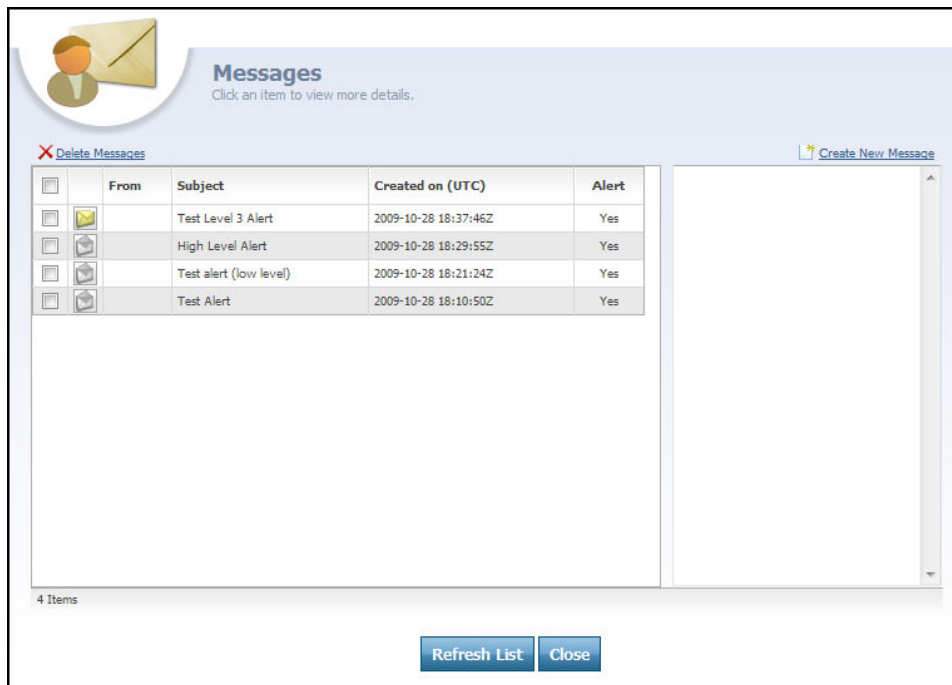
Messages
Click an item to view more details.

Delete Messages

Create New Message

| | | From | Subject | Created on (UTC) | Alert |
|---|---|---|---|---|---|
| | | | Test Level 3 Alert | 2009-10-28 18:37:46Z | Yes |
| | | | High Level Alert | 2009-10-28 18:29:55Z | Yes |
| | | | Test alert (low level) | 2009-10-28 18:21:24Z | Yes |
| | | | Test Alert | 2009-10-28 18:10:50Z | Yes |

4 Items

Refresh List
Close